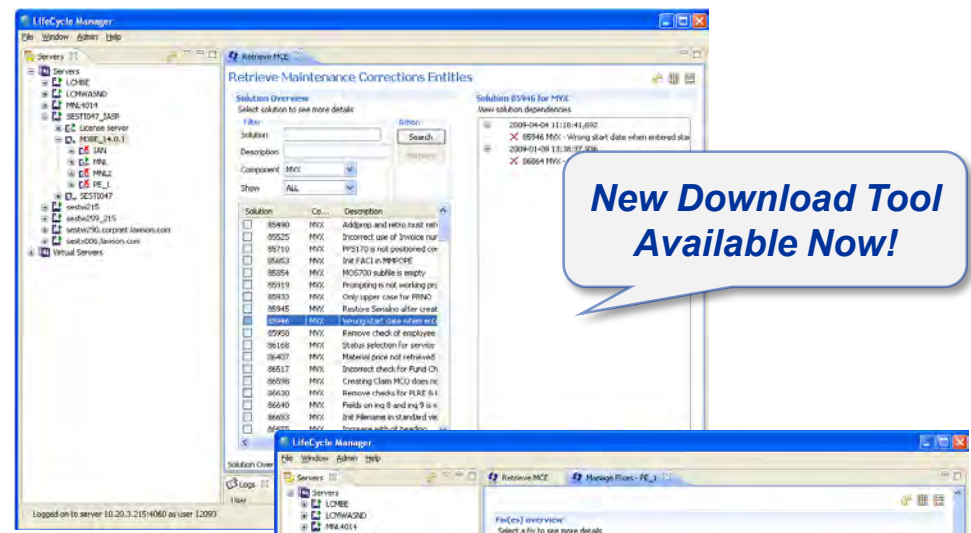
LifeCycle Manager
File Window Admin Help

Servers

Servers
LCMBE
LCMWASND
MNL4014
SESTI047_JASB
License server
M3BE_14.0.1
IAN
MNL
MNL2
PE_1
SESTI047
sestw215
sestw259_215
sestw290.corpnet.lawson.com
sestx006.lawson.com
Virtual Servers

Logged on to server 10.20.3.215:4060 as user 12093

Retrieve MCE

Retrieve Maintenance Corrections Entities

Solution Overview
Select solution to see more details
Filter
Solution
Description
Component MVX
Show ALL
Action
Search

| Solution | Co... | Description |
|---|---|---|
| 85490 | MVX | Addprop and retro.bust rat |
| 85525 | MVX | Incorrect use of Invoice nur |
| 85710 | MVX | PPS170 is not positioned co |
| 85853 | MVX | Init FACI in MMPOPE |
| 85854 | MVX | MOS700 subfile is empty |
| 85919 | MVX | Prompting is not working pr |
| 85933 | MVX | Only upper case for PRNO |
| 85945 | MVX | Restore Serialno after creat |
| 85946 | MVX | Wrong start date when ent |
| 85950 | MVX | Remove check of employee |
| 86168 | MVX | Status selection for service |
| 86407 | MVX | Material price not retrieved |
| 86517 | MVX | Incorrect check for Fund Ch |
| 86598 | MVX | Creating Claim MCO does no |
| 86630 | MVX | Remove checks for PLRE & F |
| 86640 | MVX | Fields on ing 8 and ing 9 is n |
| 86653 | MVX | Init Filename in standard vie |
| 86655 | MVX | Increase with of heading |

Solution Over
Logs
User

Solution 85946 for MVX
View solution dependencies
2009-04-04 11:18:41,692
85946 MVX - Wrong start date when entered sta
2009-01-09 13:38:37,306
86864 MVX -

New Download Tool Available Now!

LifeCycle Manager
File Window Admin Help
Servers
Retrieve MCE
Manage Fixes - PE_1
Servers
LCMBE
LCMWASND
MNL4014
Fix(es) overview
Select a fix to see more details